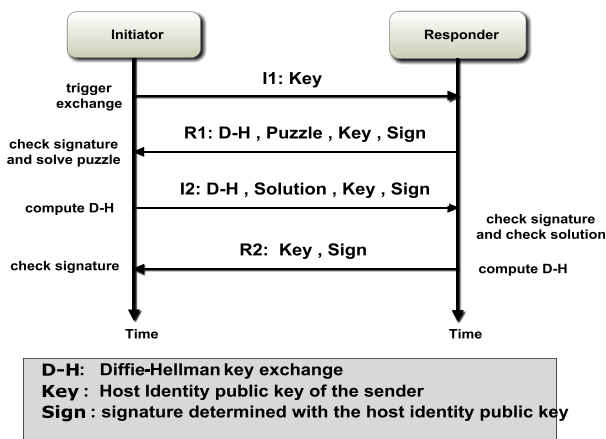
Initiator

Responder

trigger exchange

I1: Key

check signature and solve puzzle

R1: D-H , Puzzle , Key , Sign

I2: D-H , Solution , Key , Sign

compute D-H

check signature and check solution

R2: Key , Sign

check signature

compute D-H

Time

Time

D-H: Diffie-Hellman key exchange
Key : Host Identity public key of the sender
Sign : signature determined with the host identity public key